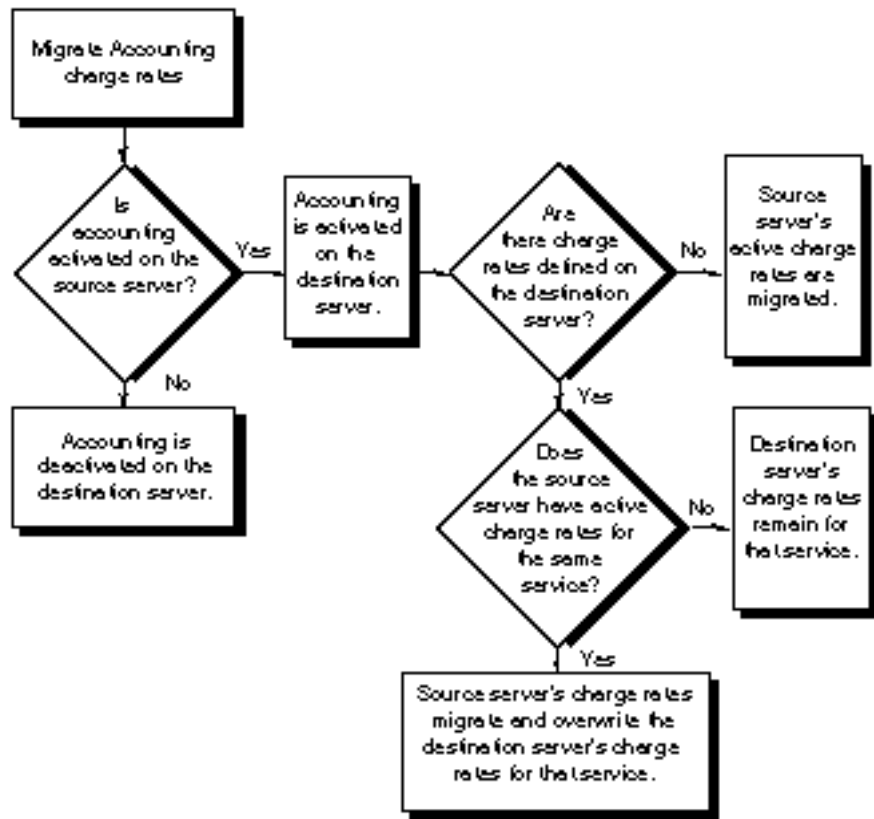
Migrate Accounting charge rates

Is accounting activated on the source server?

Yes

Accounting is activated on the destination server.

Are there charge rates defined on the destination server?

No

Source server's active charge rates are migrated.

No

Accounting is deactivated on the destination server.

Yes

Does the source server have active charge rates for the same service?

No

Destination server's charge rates remain for that service.

Yes

Source server's charge rates migrate and overwrite the destination server's charge rates for that service.